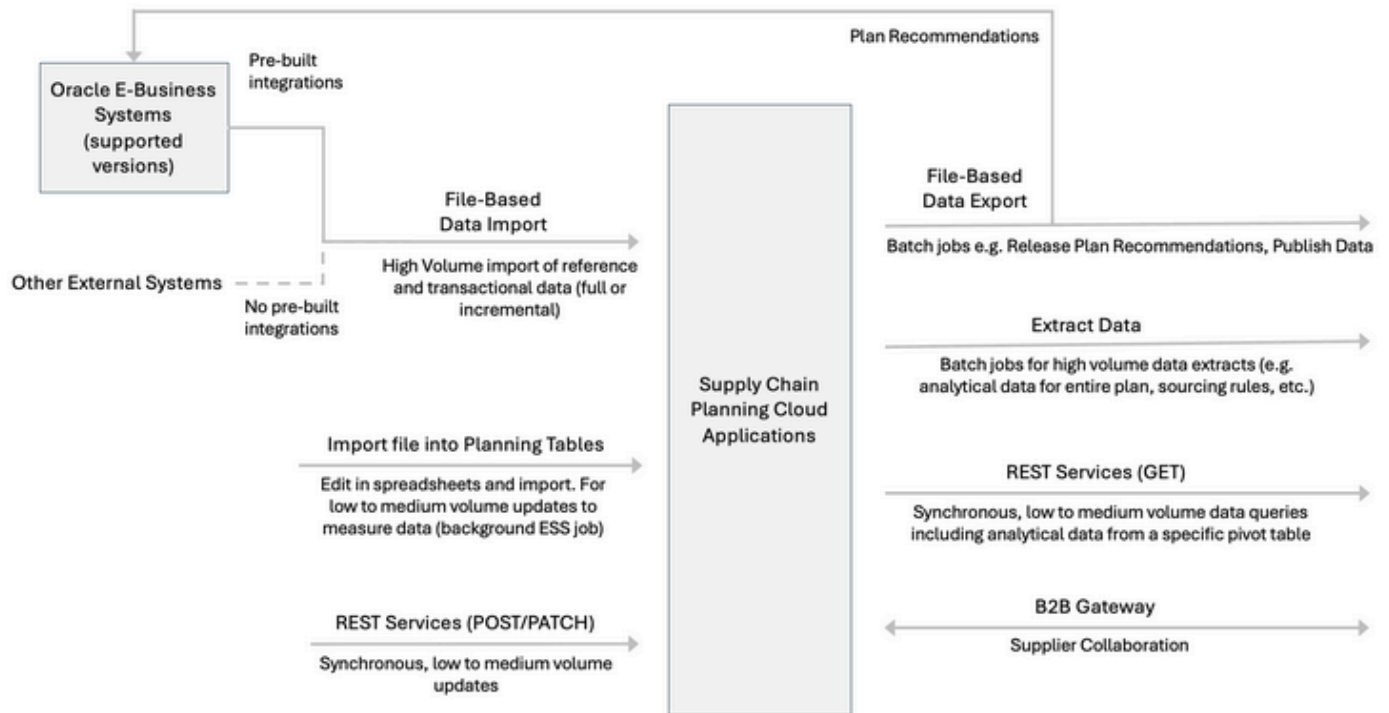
Plan Recommendations

Oracle E-Business Systems (supported versions)

Pre-built integrations

Other External Systems

No pre-built integrations

File-Based Data Import

High Volume import of reference and transactional data (full or incremental)

Import file into Planning Tables

Edit in spreadsheets and import. For low to medium volume updates to measure data (background ESS job)

REST Services (POST/PATCH)

Synchronous, low to medium volume updates

Supply Chain Planning Cloud Applications

File-Based Data Export

Batch jobs e.g. Release Plan Recommendations, Publish Data

Extract Data

Batch jobs for high volume data extracts (e.g. analytical data for entire plan, sourcing rules, etc.)

REST Services (GET)

Synchronous, low to medium volume data queries including analytical data from a specific pivot table

B2B Gateway

Supplier Collaboration